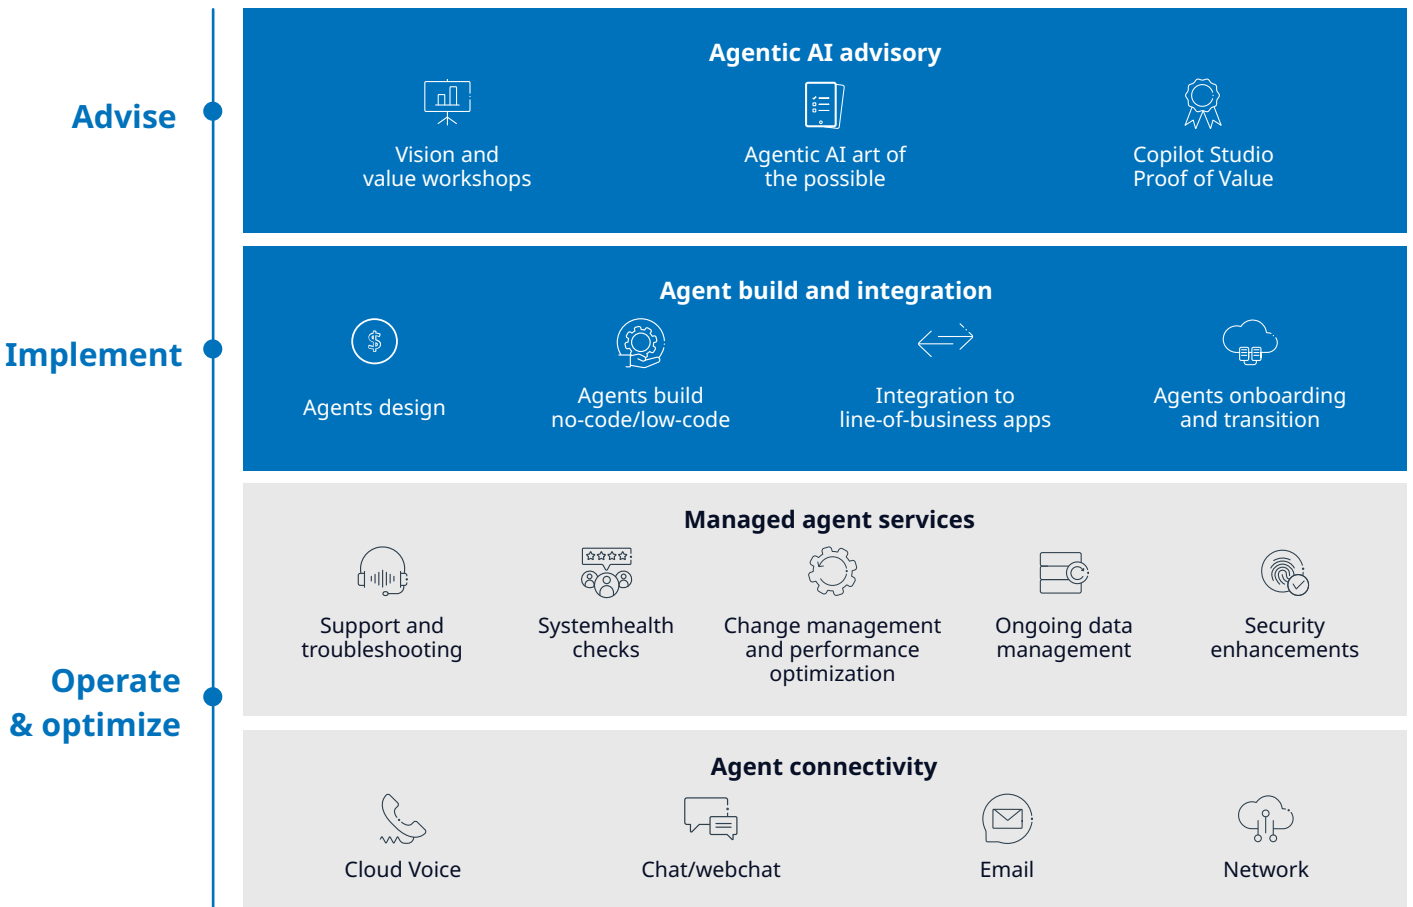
Advise

Implement

Operate & optimize

Agentic AI advisory

Vision and value workshops

Agentic AI art of the possible

Copilot Studio Proof of Value

Agent build and integration

Agents design

Agents build no-code/low-code

Integration to line-of-business apps

Agents onboarding and transition

Managed agent services

Support and troubleshooting

Systemhealth checks

Change management and performance optimization

Ongoing data management

Security enhancements

Agent connectivity

Cloud Voice

Chat/webchat

Email

Network